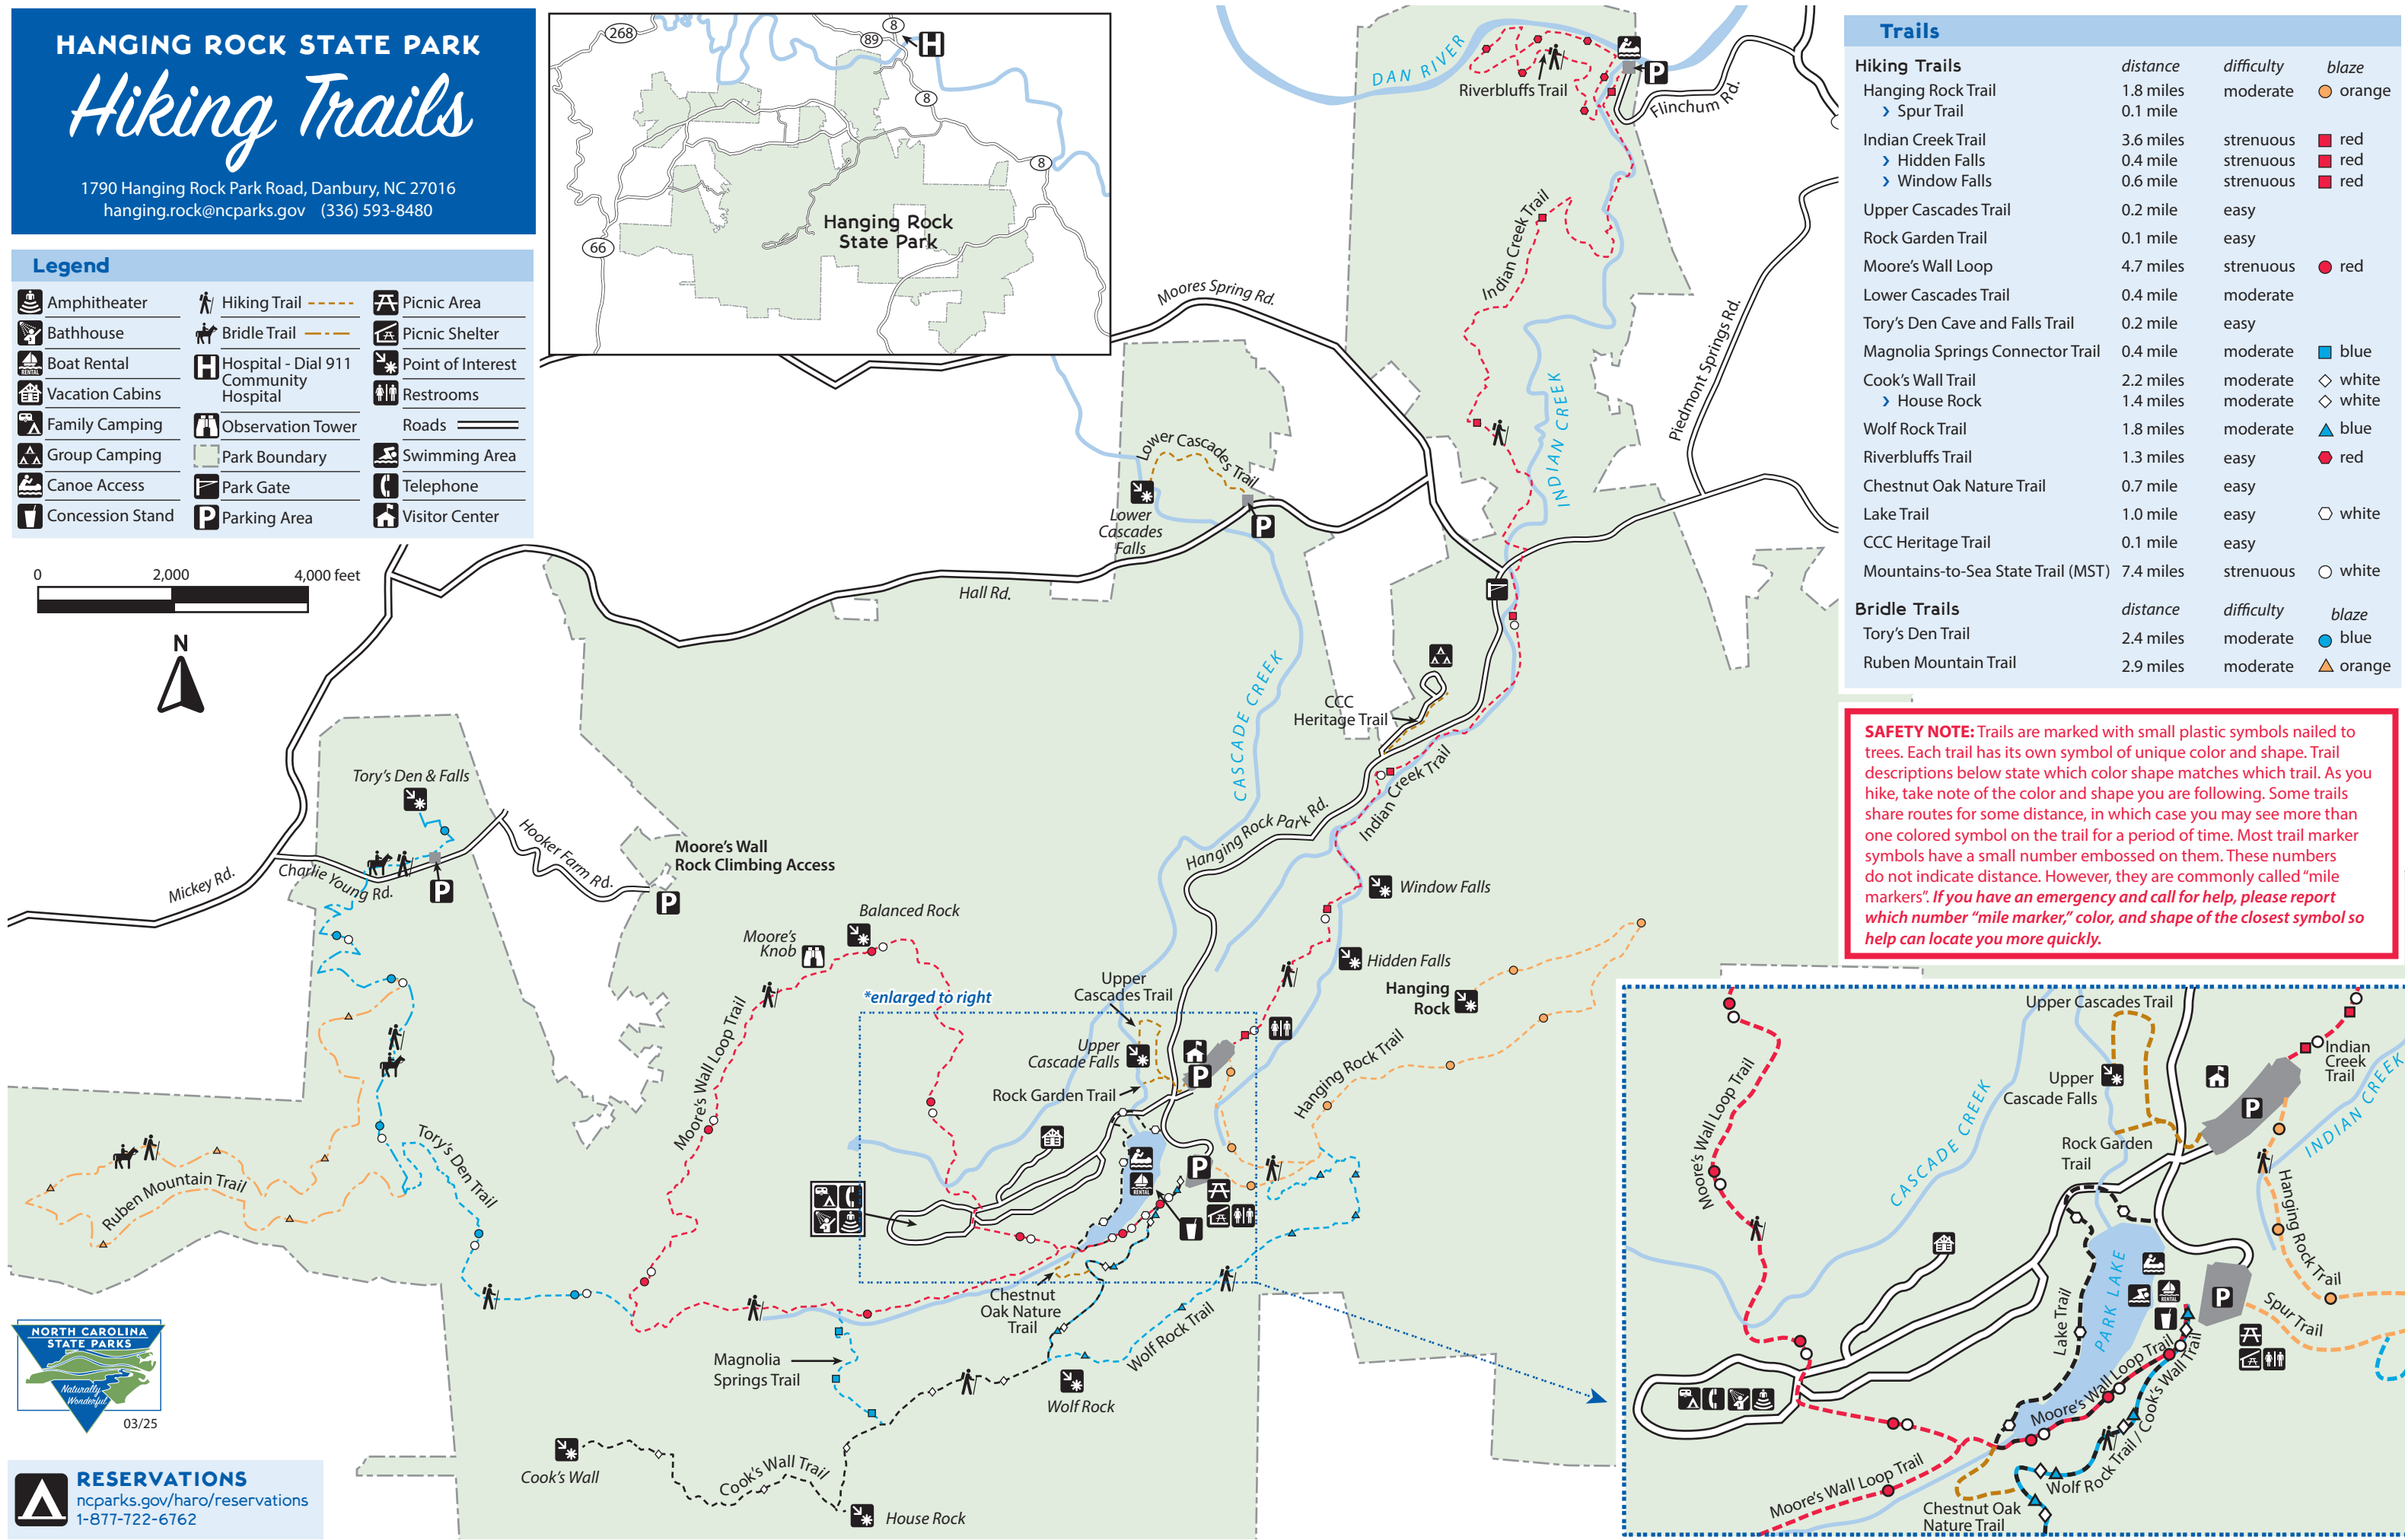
HANGING ROCK STATE PARK
Hiking Trails
1790 Hanging Rock Park Road, Danbury, NC 27016
hanging.rock@ncparks.gov (336) 593-8480

Legend
Amphitheater
Bathhouse
Boat Rental
Vacation Cabins
Family Camping
Group Camping
Canoe Access
Concession Stand
Hiking Trail
Bridle Trail
Hospital - Dial 911 Community Hospital
Observation Tower
Park Boundary
Park Gate
Parking Area
Picnic Area
Picnic Shelter
Point of Interest
Restrooms
Roads
Swimming Area
Telephone
Visitor Center

0 2,000 4,000 feet
N

268 89 8 8 8 66
H
Hanging Rock State Park

Trails
| Hiking Trails | distance | difficulty | blaze |
|---|---|---|---|
| Hanging Rock Trail | 1.8 miles | moderate | orange |
| › Spur Trail | 0.1 mile | | |
| Indian Creek Trail | 3.6 miles | strenuous | red |
| › Hidden Falls | 0.4 mile | strenuous | red |
| › Window Falls | 0.6 mile | strenuous | red |
| Upper Cascades Trail | 0.2 mile | easy | |
| Rock Garden Trail | 0.1 mile | easy | |
| Moore's Wall Loop | 4.7 miles | strenuous | red |
| Lower Cascades Trail | 0.4 mile | moderate | |
| Tory's Den Cave and Falls Trail | 0.2 mile | easy | |
| Magnolia Springs Connector Trail | 0.4 mile | moderate | blue |
| Cook's Wall Trail | 2.2 miles | moderate | white |
| › House Rock | 1.4 miles | moderate | white |
| Wolf Rock Trail | 1.8 miles | moderate | blue |
| Riverbluffs Trail | 1.3 miles | easy | red |
| Chestnut Oak Nature Trail | 0.7 mile | easy | |
| Lake Trail | 1.0 mile | easy | white |
| CCC Heritage Trail | 0.1 mile | easy | |
| Mountains-to-Sea State Trail (MST) | 7.4 miles | strenuous | white |
| Bridle Trails | distance | difficulty | blaze |
| Tory's Den Trail | 2.4 miles | moderate | blue |
| Ruben Mountain Trail | 2.9 miles | moderate | orange |

SAFETY NOTE: Trails are marked with small plastic symbols nailed to trees. Each trail has its own symbol of unique color and shape. Trail descriptions below state which color shape matches which trail. As you hike, take note of the color and shape you are following. Some trails share routes for some distance, in which case you may see more than one colored symbol on the trail for a period of time. Most trail marker symbols have a small number embossed on them. These numbers do not indicate distance. However, they are commonly called "mile markers". If you have an emergency and call for help, please report which number "mile marker," color, and shape of the closest symbol so help can locate you more quickly.

DAN RIVER
Riverbluffs Trail
Flinchum Rd.
Moores Spring Rd.
Indian Creek Trail
INDIAN CREEK
Piedmont Springs Rd.
Lower Cascades Trail
Lower Cascades Falls
Hall Rd.
CASCADE CREEK
CCC Heritage Trail
Hanging Rock Park Rd.
Indian Creek Trail
Window Falls
Hidden Falls
Hanging Rock
Hanging Rock Trail
Tory's Den & Falls
Mickey Rd.
Charlie Young Rd.
Hooker Farm Rd.
Moore's Wall Rock Climbing Access
Balanced Rock
Moore's Knob
*enlarged to right
Upper Cascades Trail
Upper Cascade Falls
Rock Garden Trail
Moore's Wall Loop Trail
Tory's Den Trail
Ruben Mountain Trail
Chestnut Oak Nature Trail
Magnolia Springs Trail
Wolf Rock Trail
Wolf Rock
Cook's Wall
Cook's Wall Trail
House Rock

Upper Cascades Trail
Upper Cascade Falls
Rock Garden Trail
Indian Creek Trail
CASCADE CREEK
INDIAN CREEK
Moore's Wall Loop Trail
Hanging Rock Trail
Lake Trail
PARK LAKE
Spur Trail
Moore's Wall Loop Trail
Cook's Wall Trail
Wolf Rock Trail / Cook's Wall Trail
Wolf Rock Trail
Moore's Wall Loop Trail
Chestnut Oak Nature Trail

NORTH CAROLINA STATE PARKS
Naturally Wonderful
03/25

RESERVATIONS
ncparks.gov/haro/reservations
1-877-722-6762